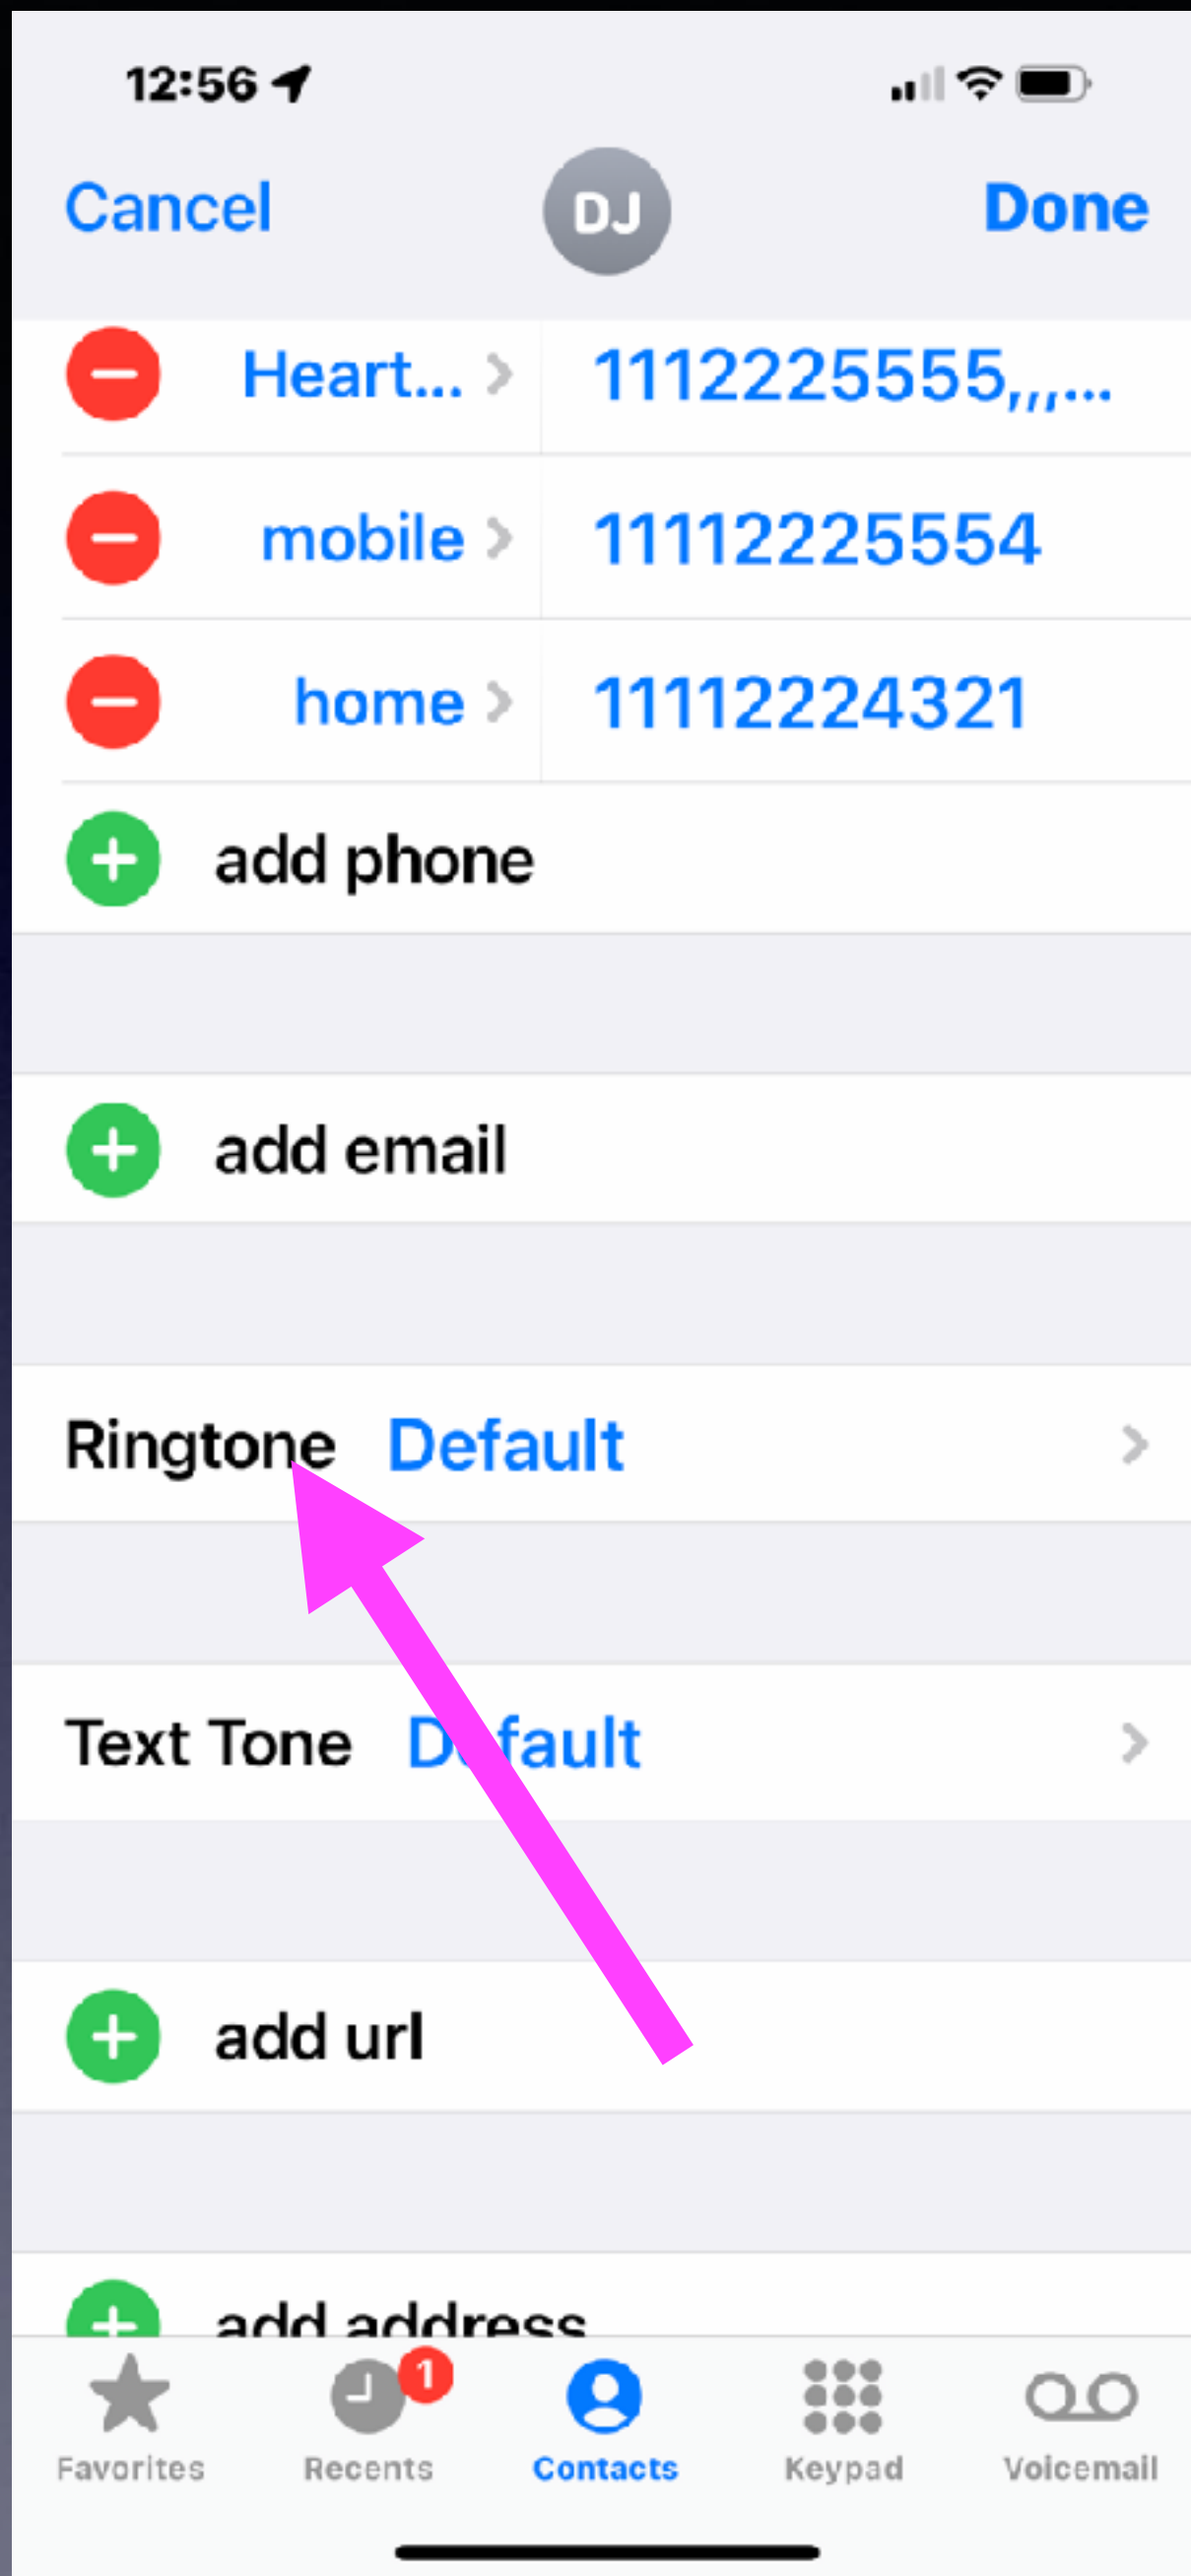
12:56

Cancel DJ Done

Heart... 1112225555,,,...

mobile 11112225554

home 11112224321

add phone

add email

Ringtone Default

Text Tone Default

add url

add address

Favorites Recents 1 Contacts Keypad Voicemail